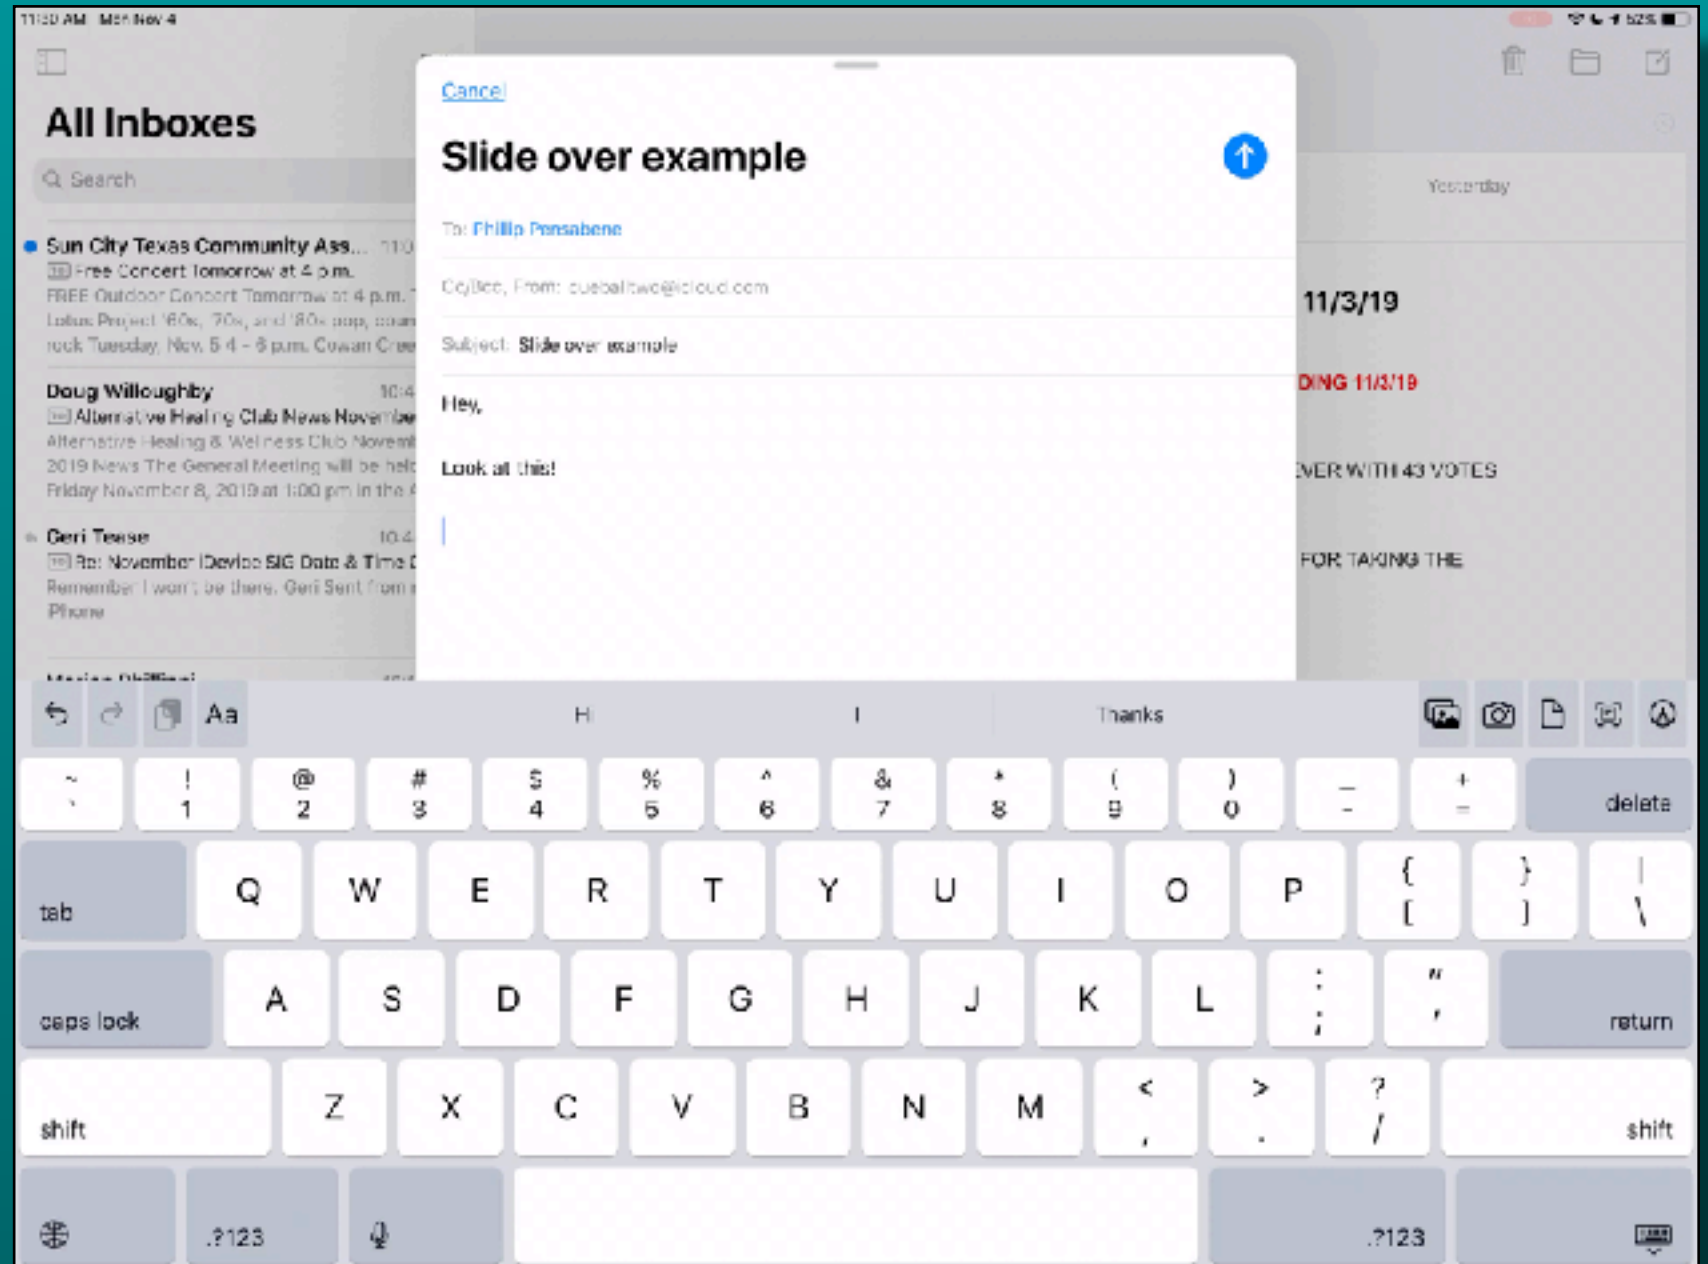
11:30 AM Mon Nov 4

52%

All Inboxes

Search

Sun City Texas Community Ass... 11:0
Free Concert Tomorrow at 4 p.m.
FREE Outdoor Concert Tomorrow at 4 p.m.
Lotus Project '60s, '70s, and '80s pop, coun
rock Tuesday, Nov. 5 4 – 6 p.m. Cowan Cree

Doug Willoughby 10:4
Alternative Healing Club News Novembe
Alternative Healing & Wellness Club Novem
2019 News The General Meeting will be held
Friday November 8, 2019 at 1:00 pm in the

Geri Tease 10:4
Re: November iDevice SIG Date & Time
Remember I won't be there. Geri Sent from
Phone

Cancel

Slide over example

To: Phillip Pensabene

Cc/Bcc, From: cuebalitwo@icloud.com

Subject: Slide over example

Hey,

Look at this!

Yesterday

11/3/19

DING 11/3/19

VER WITH 43 VOTES

FOR TAKING THE

Aa

H

I

Thanks

~ `
! 1
@ 2
# 3
$ 4
% 5
^ 6
& 7
* 8
( 9
) 0
_ -
+ =
delete

tab
Q W E R T Y U I O P
{ [
} ]
| \

caps lock
A S D F G H J K L
: ;
" '
return

shift
Z X C V B N M
< ,
> .
? /
shift

.?123

.?123